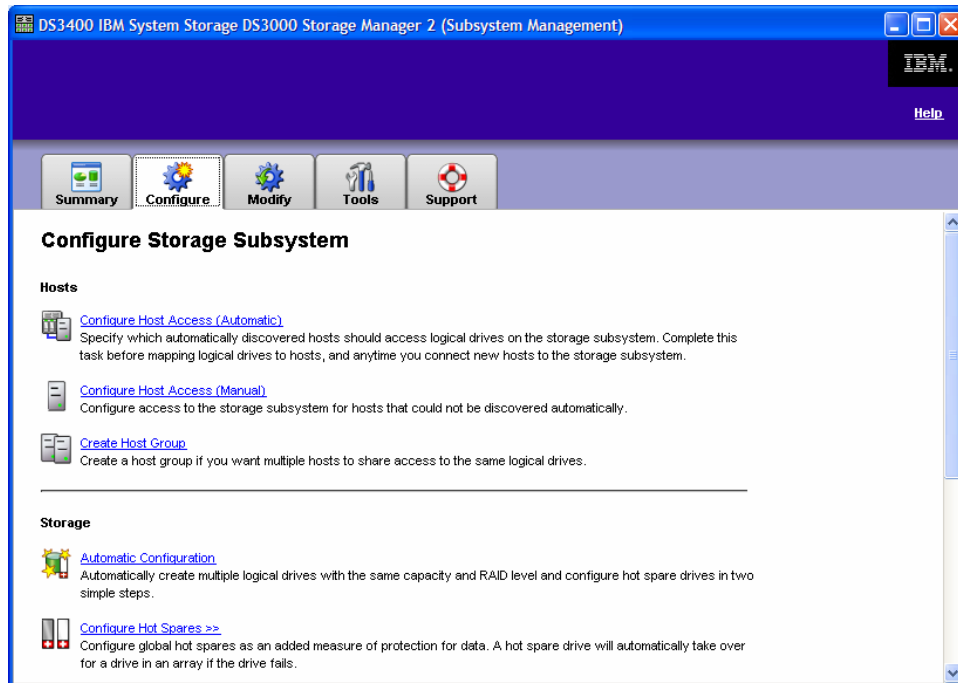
DS3400 IBM System Storage DS3000 Storage Manager 2 (Subsystem Management)

IBM.

Help

Summary Configure Modify Tools Support

Configure Storage Subsystem

Hosts

Configure Host Access (Automatic)
Specify which automatically discovered hosts should access logical drives on the storage subsystem. Complete this task before mapping logical drives to hosts, and anytime you connect new hosts to the storage subsystem.

Configure Host Access (Manual)
Configure access to the storage subsystem for hosts that could not be discovered automatically.

Create Host Group
Create a host group if you want multiple hosts to share access to the same logical drives.

Storage

Automatic Configuration
Automatically create multiple logical drives with the same capacity and RAID level and configure hot spare drives in two simple steps.

Configure Hot Spares >>
Configure global hot spares as an added measure of protection for data. A hot spare drive will automatically take over for a drive in an array if the drive fails.